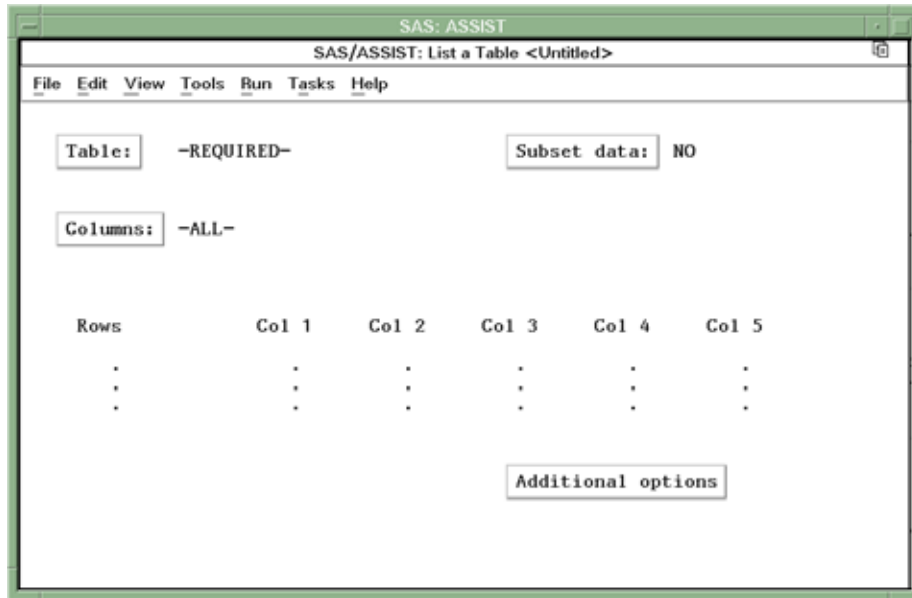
SAS: ASSIST

SAS/ASSIST: List a Table <Untitled>

File Edit View Tools Run Tasks Help

Table: -REQUIRED-

Subset data: NO

Columns: -ALL-

Rows Col 1 Col 2 Col 3 Col 4 Col 5

. . . . . .
. . . . . .
. . . . . .

Additional options